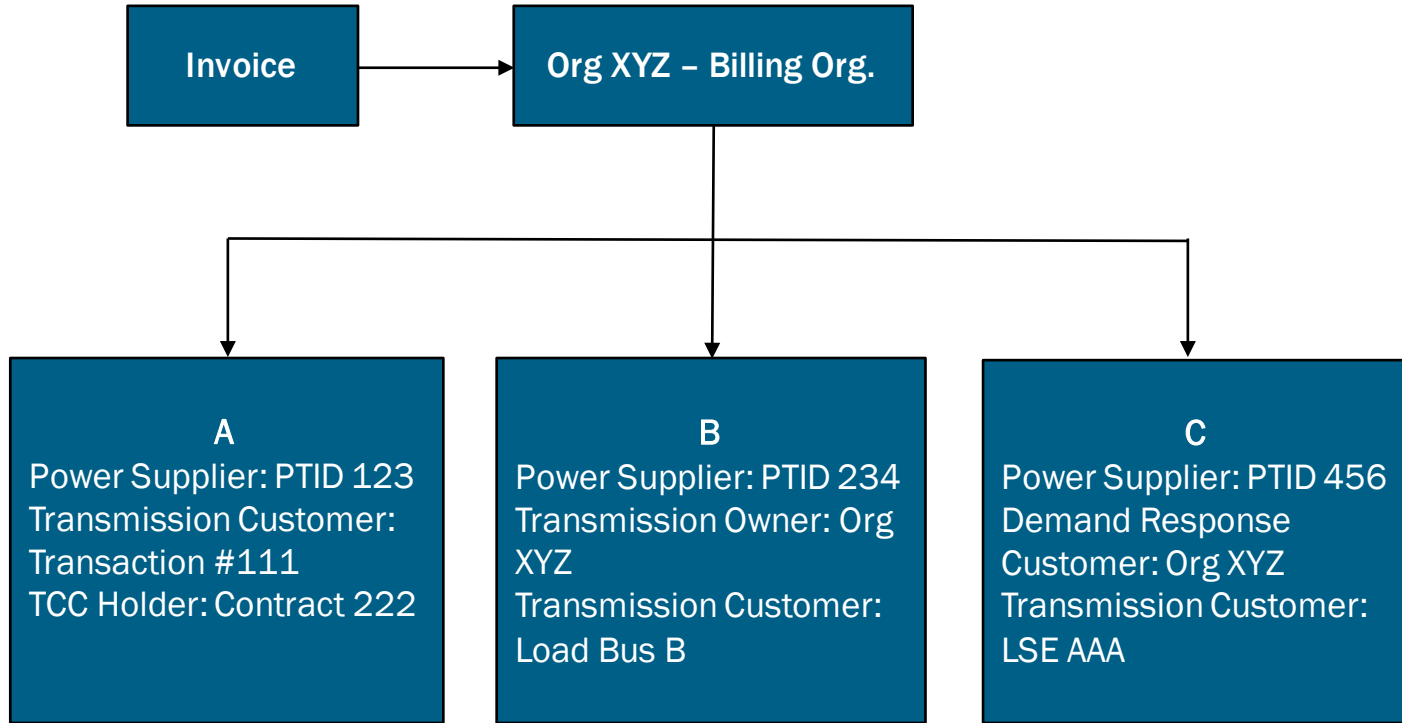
Invoice

Org XYZ – Billing Org.

A
Power Supplier: PTID 123
Transmission Customer: Transaction #111
TCC Holder: Contract 222

B
Power Supplier: PTID 234
Transmission Owner: Org XYZ
Transmission Customer: Load Bus B

C
Power Supplier: PTID 456
Demand Response Customer: Org XYZ
Transmission Customer: LSE AAA